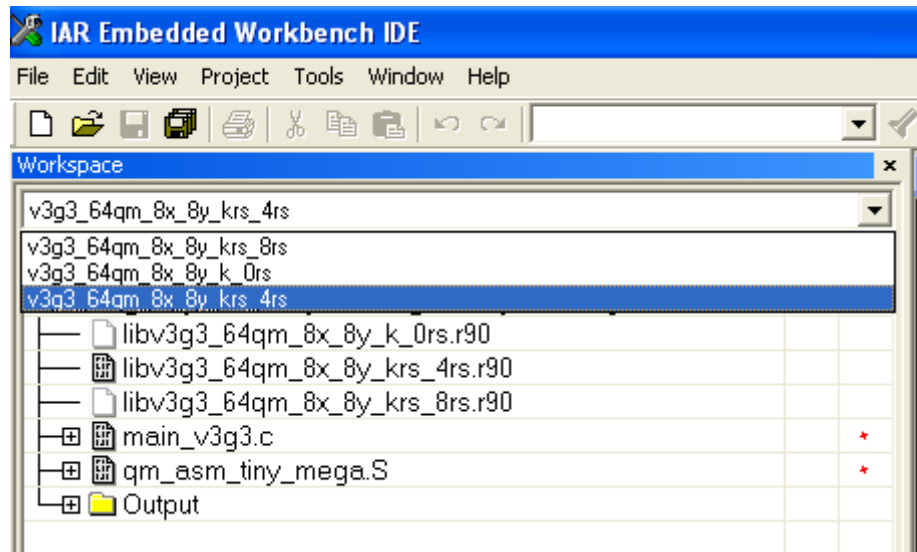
IAR Embedded Workbench IDE

File Edit View Project Tools Window Help

Workspace

v3g3_64qm_8x_8y_krs_4rs

v3g3_64qm_8x_8y_krs_8rs
v3g3_64qm_8x_8y_k_0rs
v3g3_64qm_8x_8y_krs_4rs

libv3g3_64qm_8x_8y_k_0rs.r90
libv3g3_64qm_8x_8y_krs_4rs.r90
libv3g3_64qm_8x_8y_krs_8rs.r90
main_v3g3.c *
qm_asm_tiny_mega.S *
Output